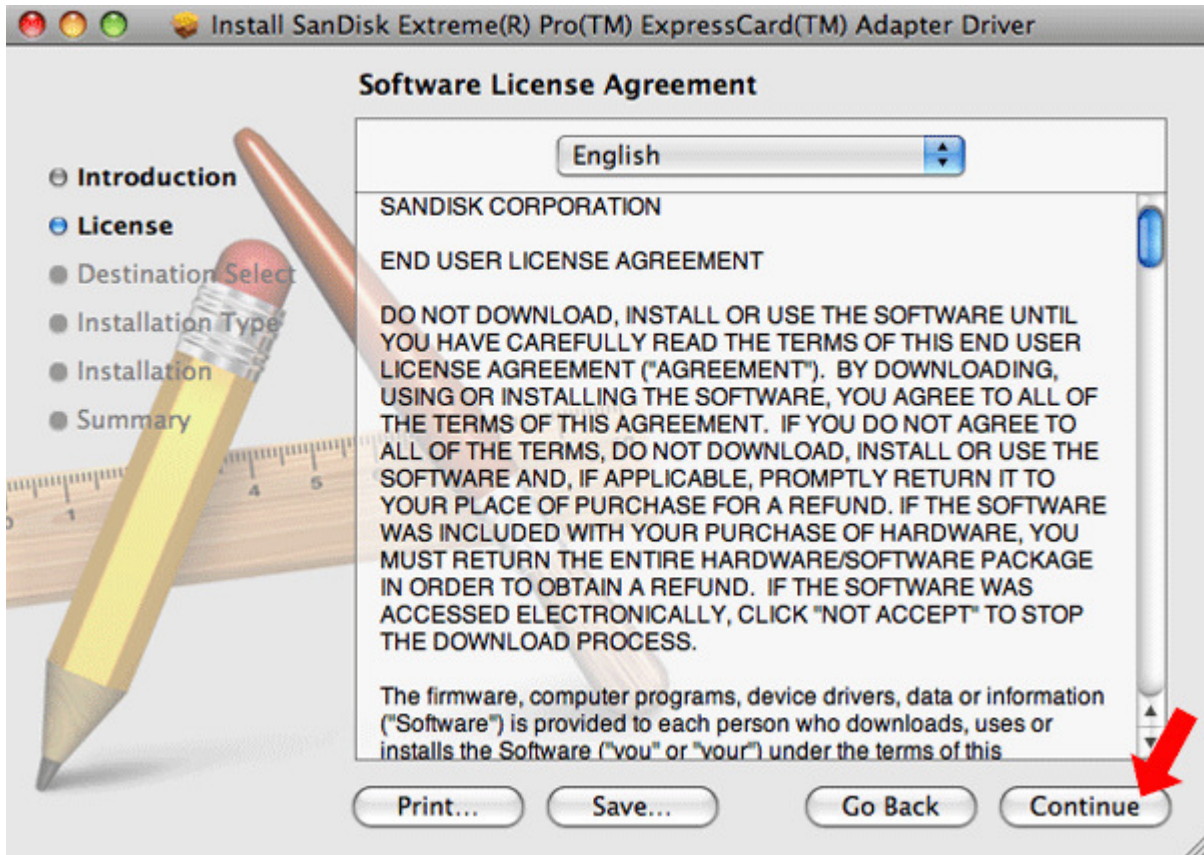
Install SanDisk Extreme(R) Pro(TM) ExpressCard(TM) Adapter Driver

Software License Agreement

Introduction
License
Destination Select
Installation Type
Installation
Summary

English

SANDISK CORPORATION

END USER LICENSE AGREEMENT

DO NOT DOWNLOAD, INSTALL OR USE THE SOFTWARE UNTIL YOU HAVE CAREFULLY READ THE TERMS OF THIS END USER LICENSE AGREEMENT ("AGREEMENT"). BY DOWNLOADING, USING OR INSTALLING THE SOFTWARE, YOU AGREE TO ALL OF THE TERMS OF THIS AGREEMENT. IF YOU DO NOT AGREE TO ALL OF THE TERMS, DO NOT DOWNLOAD, INSTALL OR USE THE SOFTWARE AND, IF APPLICABLE, PROMPTLY RETURN IT TO YOUR PLACE OF PURCHASE FOR A REFUND. IF THE SOFTWARE WAS INCLUDED WITH YOUR PURCHASE OF HARDWARE, YOU MUST RETURN THE ENTIRE HARDWARE/SOFTWARE PACKAGE IN ORDER TO OBTAIN A REFUND. IF THE SOFTWARE WAS ACCESSED ELECTRONICALLY, CLICK "NOT ACCEPT" TO STOP THE DOWNLOAD PROCESS.

The firmware, computer programs, device drivers, data or information ("Software") is provided to each person who downloads, uses or installs the Software ("you" or "your") under the terms of this

Print... Save... Go Back Continue